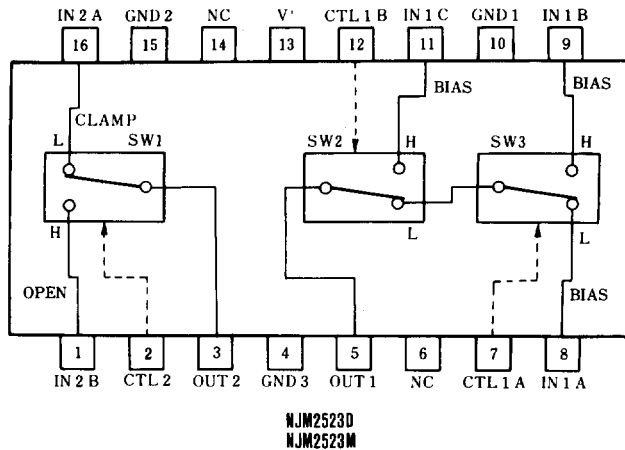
IN 2 A 16
GND 2 15
NC 14
V⁺ 13
CTL 1 B 12
IN 1 C 11
GND 1 10
IN 1 B 9

CLAMP
L SW1
H
OPEN

BIAS
SW2
H
L

BIAS
SW3
H
L
BIAS

1 IN 2 B
2 CTL 2
3 OUT 2
4 GND 3
5 OUT 1
6 NC
7 CTL 1 A
8 IN 1 A

NJM2523D
NJM2523M